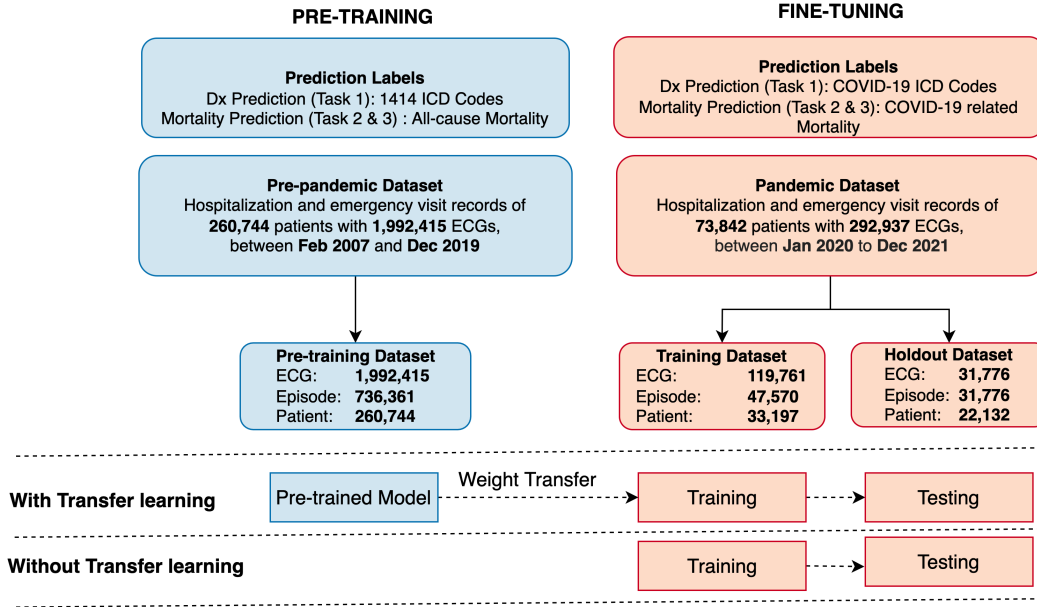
PRE-TRAINING

FINE-TUNING

Prediction Labels
Dx Prediction (Task 1): 1414 ICD Codes
Mortality Prediction (Task 2 & 3) : All-cause Mortality

Prediction Labels
Dx Prediction (Task 1): COVID-19 ICD Codes
Mortality Prediction (Task 2 & 3): COVID-19 related Mortality

Pre-pandemic Dataset
Hospitalization and emergency visit records of 260,744 patients with 1,992,415 ECGs, between Feb 2007 and Dec 2019

Pandemic Dataset
Hospitalization and emergency visit records of 73,842 patients with 292,937 ECGs, between Jan 2020 to Dec 2021

Pre-training Dataset
| | |
|---|---|
| ECG: | 1,992,415 |
| Episode: | 736,361 |
| Patient: | 260,744 |

Training Dataset
| | |
|---|---|
| ECG: | 119,761 |
| Episode: | 47,570 |
| Patient: | 33,197 |

Holdout Dataset
| | |
|---|---|
| ECG: | 31,776 |
| Episode: | 31,776 |
| Patient: | 22,132 |

With Transfer learning
Pre-trained Model
Weight Transfer
Training
Testing

Without Transfer learning
Training
Testing